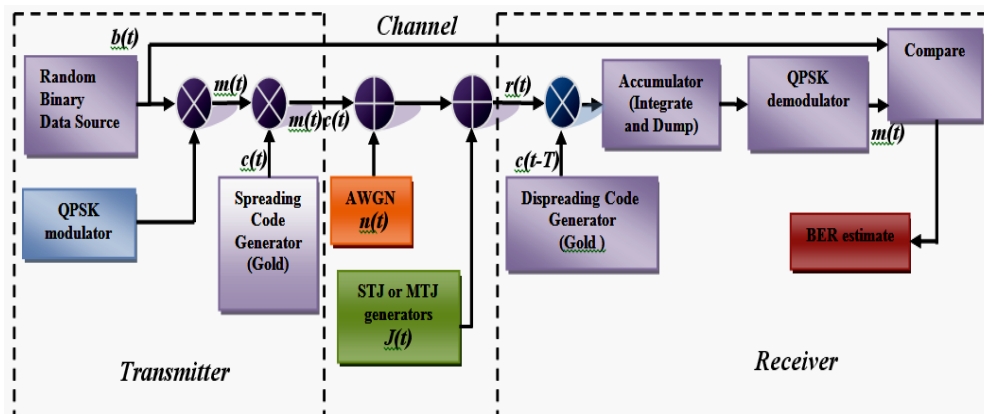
Channel

b(t)

Random Binary Data Source

m(t)

m(t)c(t)

r(t)

Accumulator (Integrate and Dump)

QPSK demodulator

Compare

m(t)

c(t)

c(t-T)

QPSK modulator

Spreading Code Generator (Gold)

AWGN n(t)

Dispreading Code Generator (Gold )

BER estimate

STJ or MTJ generators J(t)

Transmitter

Receiver